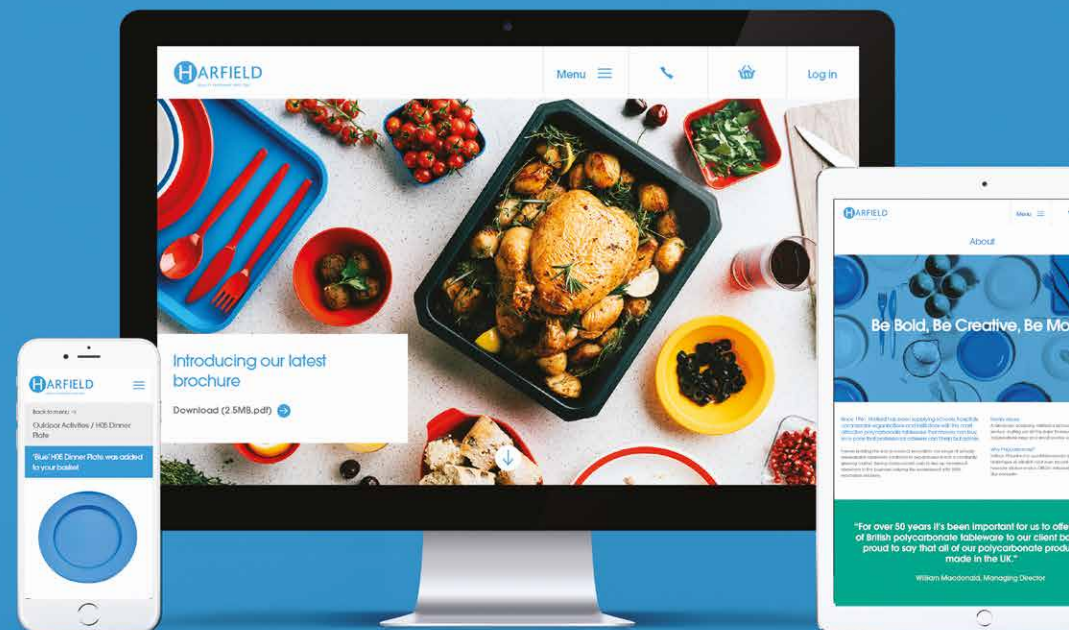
HARFIELD

Menu

Log in

Introducing our latest brochure

Download (2.5MB.pdf)

HARFIELD

Back to menu

Outdoor Activities / H05 Dinner Plate

'Blue' H05 Dinner Plate was added to your basket

HARFIELD

Menu

About

Be Bold, Be Creative, Be Mo

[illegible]

"For over 50 years it's been important for us to offe of British polycarbonate tableware to our client ba proud to say that all of our polycarbonate produ made in the UK."

William Macdonald, Managing Director